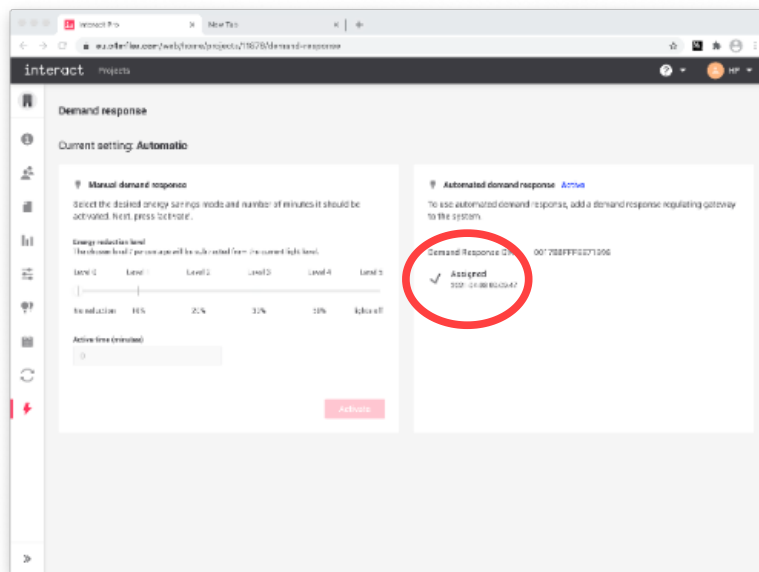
Interact Pro
New Tab
eu.ollerflex.com/web/home/projects/11678/demand-response

interact Projects
HP

Demand response

Current setting: Automatic

Manual demand response
Select the desired energy savings mode and number of minutes it should be activated. Next, press 'activate'.

Energy reduction level
The chosen level % per output will be subtracted from the current light level.

Level 0 Level 1 Level 2 Level 3 Level 4 Level 5
No reduction 10% 20% 30% 50% lights off

Active time (minutes)
0

Activate

Automated demand response Active
To use automated demand response, add a demand response regulating gateway to the system.

Demand Response GW 001788FFFE071306

Assigned
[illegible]